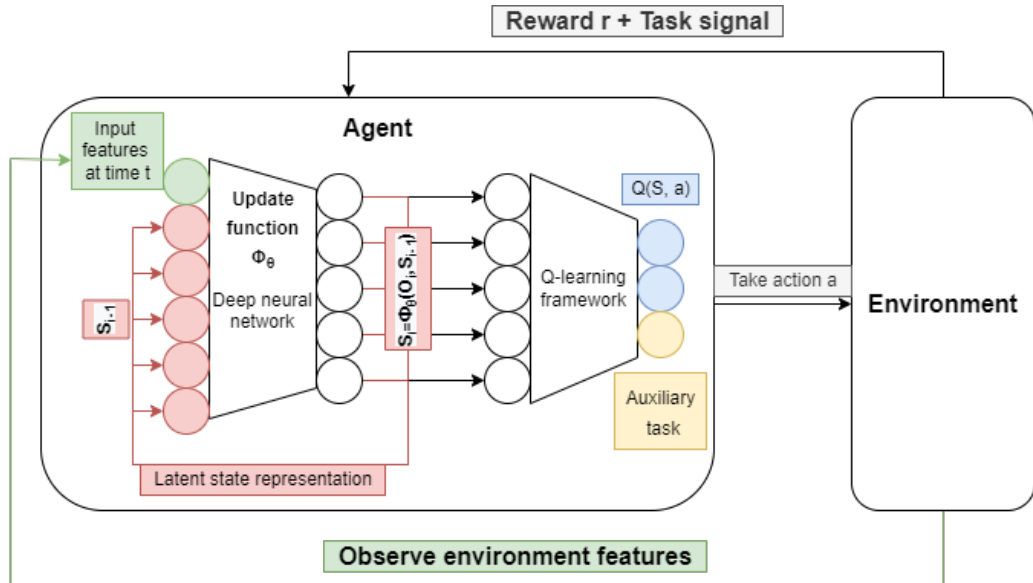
Reward r + Task signal

Agent

Input features at time t

Update function $\Phi_\theta$

Deep neural network

$S_{i-1}$

$S_i = \Phi_\theta(O_i, S_{i-1})$

Q(S, a)

Q-learning framework

Take action a

Environment

Auxiliary task

Latent state representation

Observe environment features